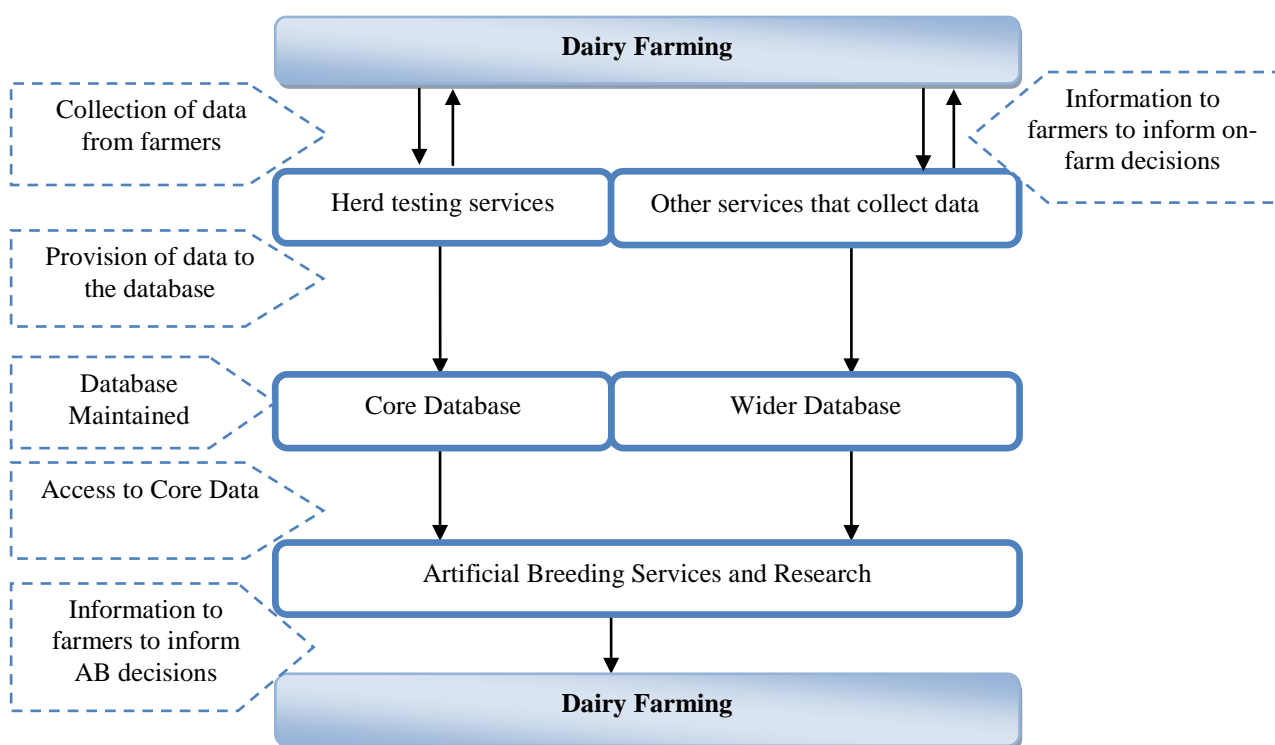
Dairy Farming

Collection of data from farmers

Information to farmers to inform on-farm decisions

Herd testing services

Other services that collect data

Provision of data to the database

Database Maintained

Core Database

Wider Database

Access to Core Data

Artificial Breeding Services and Research

Information to farmers to inform AB decisions

Dairy Farming